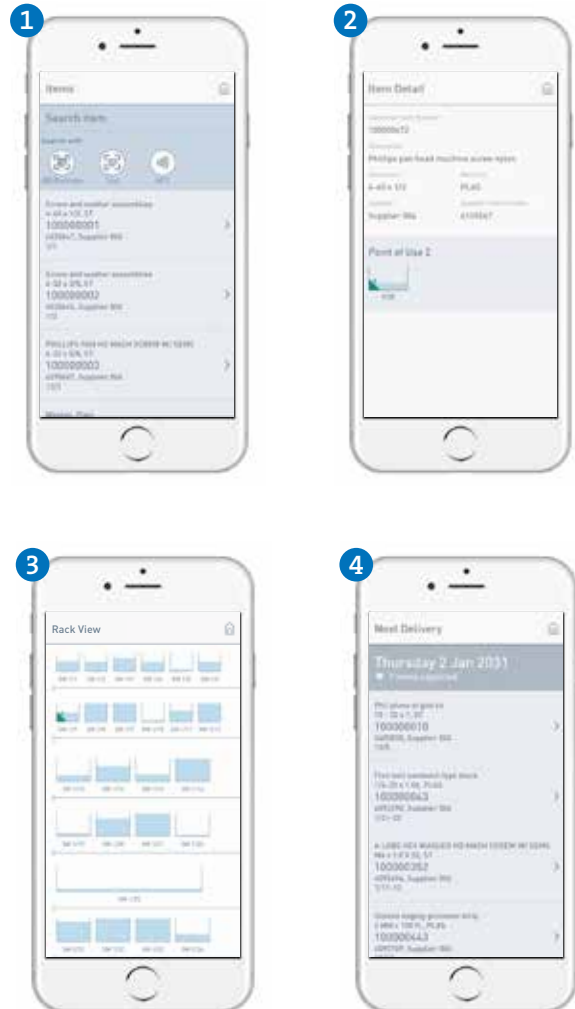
1

Items

Search item

Search with

Screws and washer assemblies
4-40 x 1/2, ST
100000001
Supplier 006

Screws and washer assemblies
4-32 x 3/8, ST
100000002
Supplier 006

PHILLIPS PAN HD MACH SCREW W/ SEMS
4-32 x 3/8, ST
100000003
Supplier 006

2

Item Detail

100000472

Phillips pan head machine screw nylon

4-40 x 1/2
PLAS

Supplier 006

Point of Use 2

3

Rack View

4

Next Delivery

Thursday 2 Jan 2031

100000010

100000443

100000352

100000443